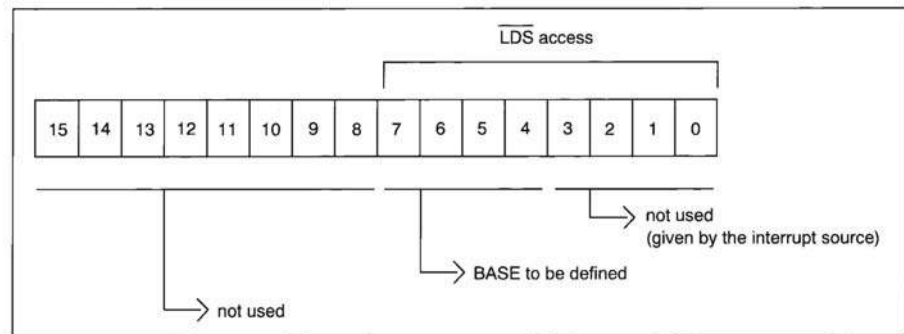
$\overline{\text{LDS}}$ access

| 15 | 14 | 13 | 12 | 11 | 10 | 9 | 8 | 7 | 6 | 5 | 4 | 3 | 2 | 1 | 0 |
|---|---|---|---|---|---|---|---|---|---|---|---|---|---|---|---|

not used
(given by the interrupt source)

BASE to be defined

not used